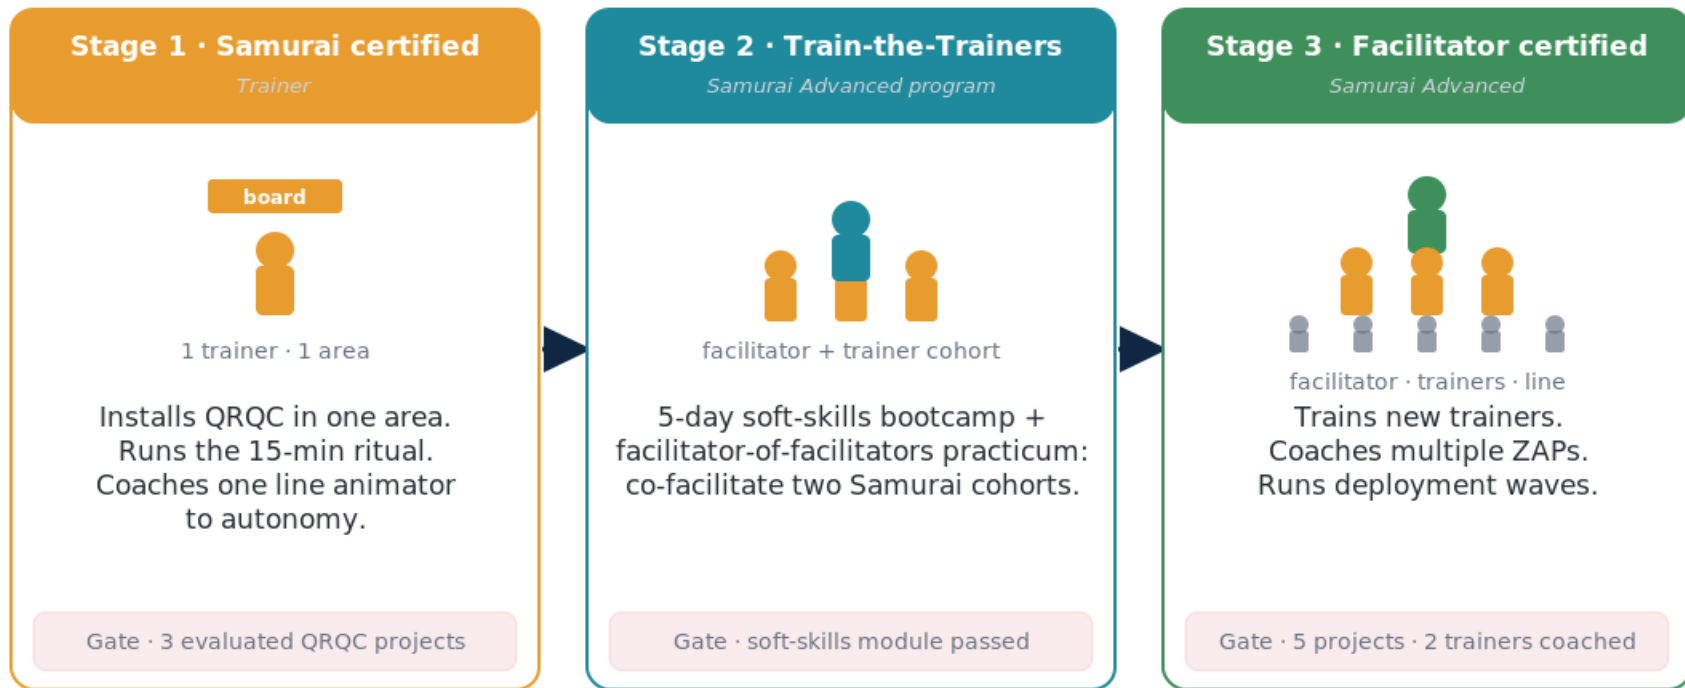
Stage 1 · Samurai certified
Trainer

board

1 trainer · 1 area

Installs QRQC in one area. Runs the 15-min ritual. Coaches one line animator to autonomy.

Gate · 3 evaluated QRQC projects

Stage 2 · Train-the-Trainers
Samurai Advanced program

facilitator + trainer cohort

5-day soft-skills bootcamp + facilitator-of-facilitators practicum: co-facilitate two Samurai cohorts.

Gate · soft-skills module passed

Stage 3 · Facilitator certified
Samurai Advanced

facilitator · trainers · line

Trains new trainers. Coaches multiple ZAPs. Runs deployment waves.

Gate · 5 projects · 2 trainers coached